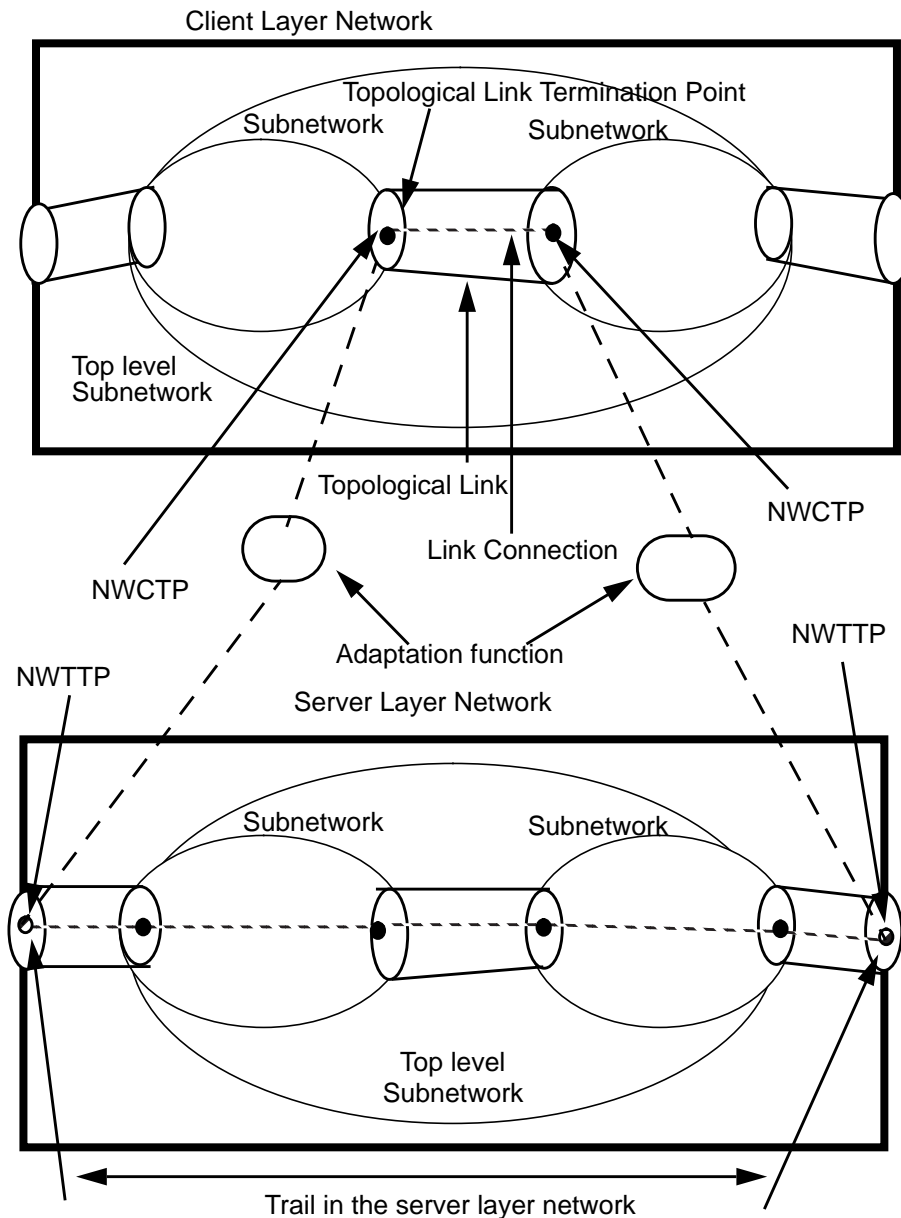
Client Layer Network

Topological Link Termination Point

Subnetwork

Subnetwork

Top level Subnetwork

Topological Link

NWCTP

Link Connection

NWCTP

Adaptation function

NWTTP

NWTTP

Server Layer Network

Subnetwork

Subnetwork

Top level Subnetwork

Trail in the server layer network